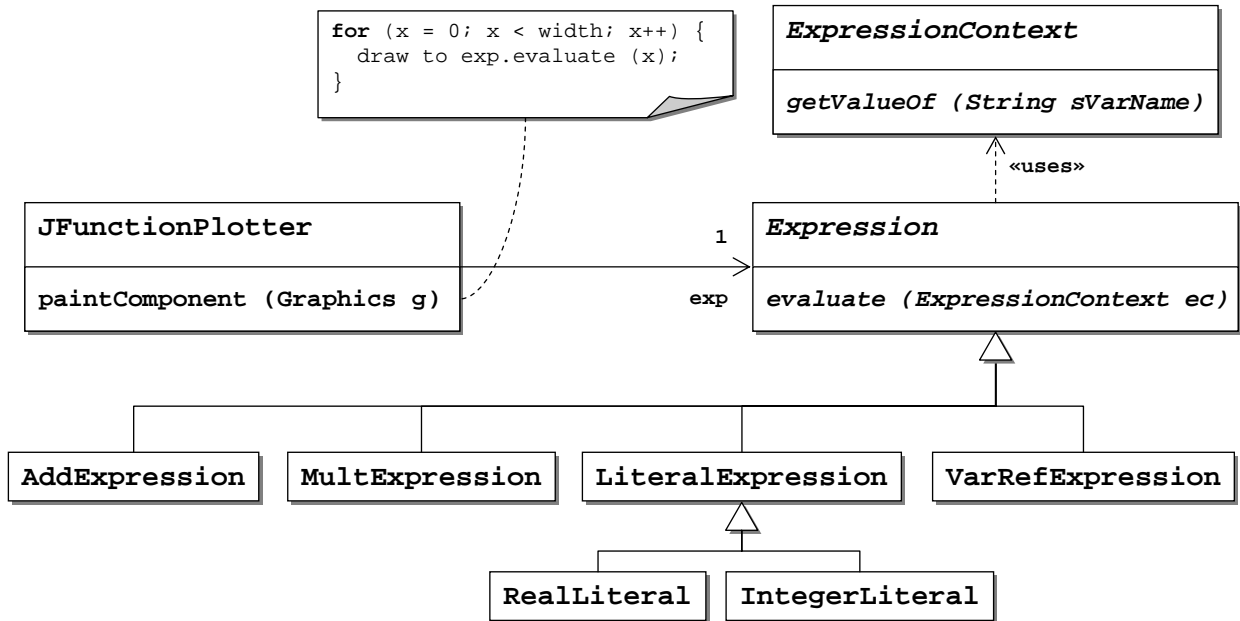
for (x = 0; x < width; x++) {
draw to exp.evaluate (x);
}

ExpressionContext

getValueOf (String sVarName)

«uses»

JFunctionPlotter

paintComponent (Graphics g)

1

exp

Expression

evaluate (ExpressionContext ec)

AddExpression

MultExpression

LiteralExpression

VarRefExpression

RealLiteral

IntegerLiteral